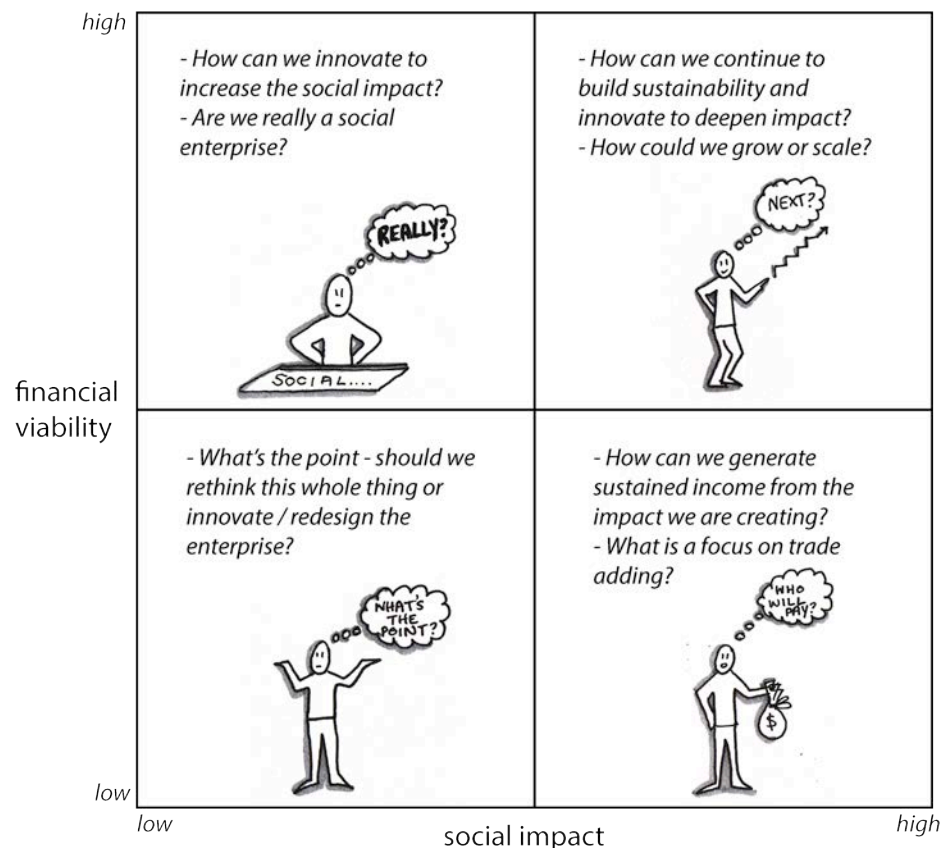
high

- How can we innovate to increase the social impact?
- Are we really a social enterprise?

REALLY?

SOCIAL....

- How can we continue to build sustainability and innovate to deepen impact?
- How could we grow or scale?

NEXT?

financial viability

- What's the point - should we rethink this whole thing or innovate / redesign the enterprise?

WHAT'S THE POINT?

- How can we generate sustained income from the impact we are creating?
- What is a focus on trade adding?

WHO WILL PAY?

$

low

low

social impact

high